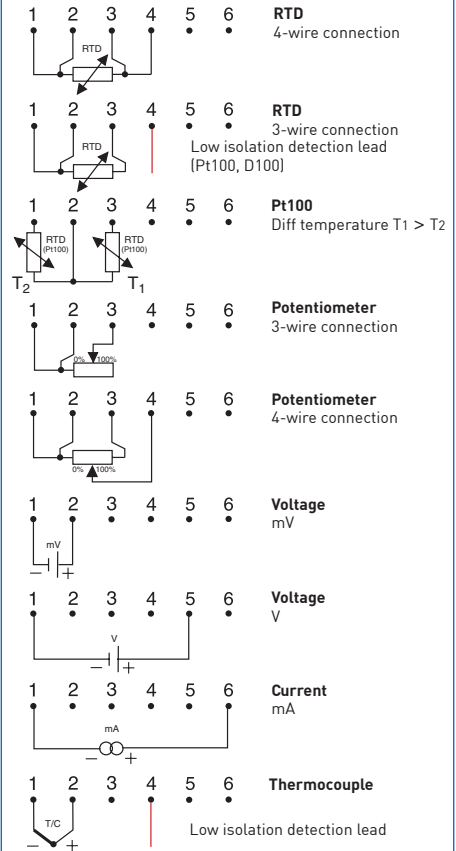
1 2 3 4 5 6
RTD
**RTD**
4-wire connection

1 2 3 4 5 6
RTD
**RTD**
3-wire connection
Low isolation detection lead (Pt100, D100)

1 2 3 4 5 6
RTD (Pt100)
RTD (Pt100)
$T_2$
$T_1$
**Pt100**
Diff temperature $T_1 > T_2$

1 2 3 4 5 6
0% 100%
**Potentiometer**
3-wire connection

1 2 3 4 5 6
0% 100%
**Potentiometer**
4-wire connection

1 2 3 4 5 6
mV
− +
**Voltage**
mV

1 2 3 4 5 6
V
− +
**Voltage**
V

1 2 3 4 5 6
mA
− +
**Current**
mA

1 2 3 4 5 6
T/C
− +
**Thermocouple**
Low isolation detection lead